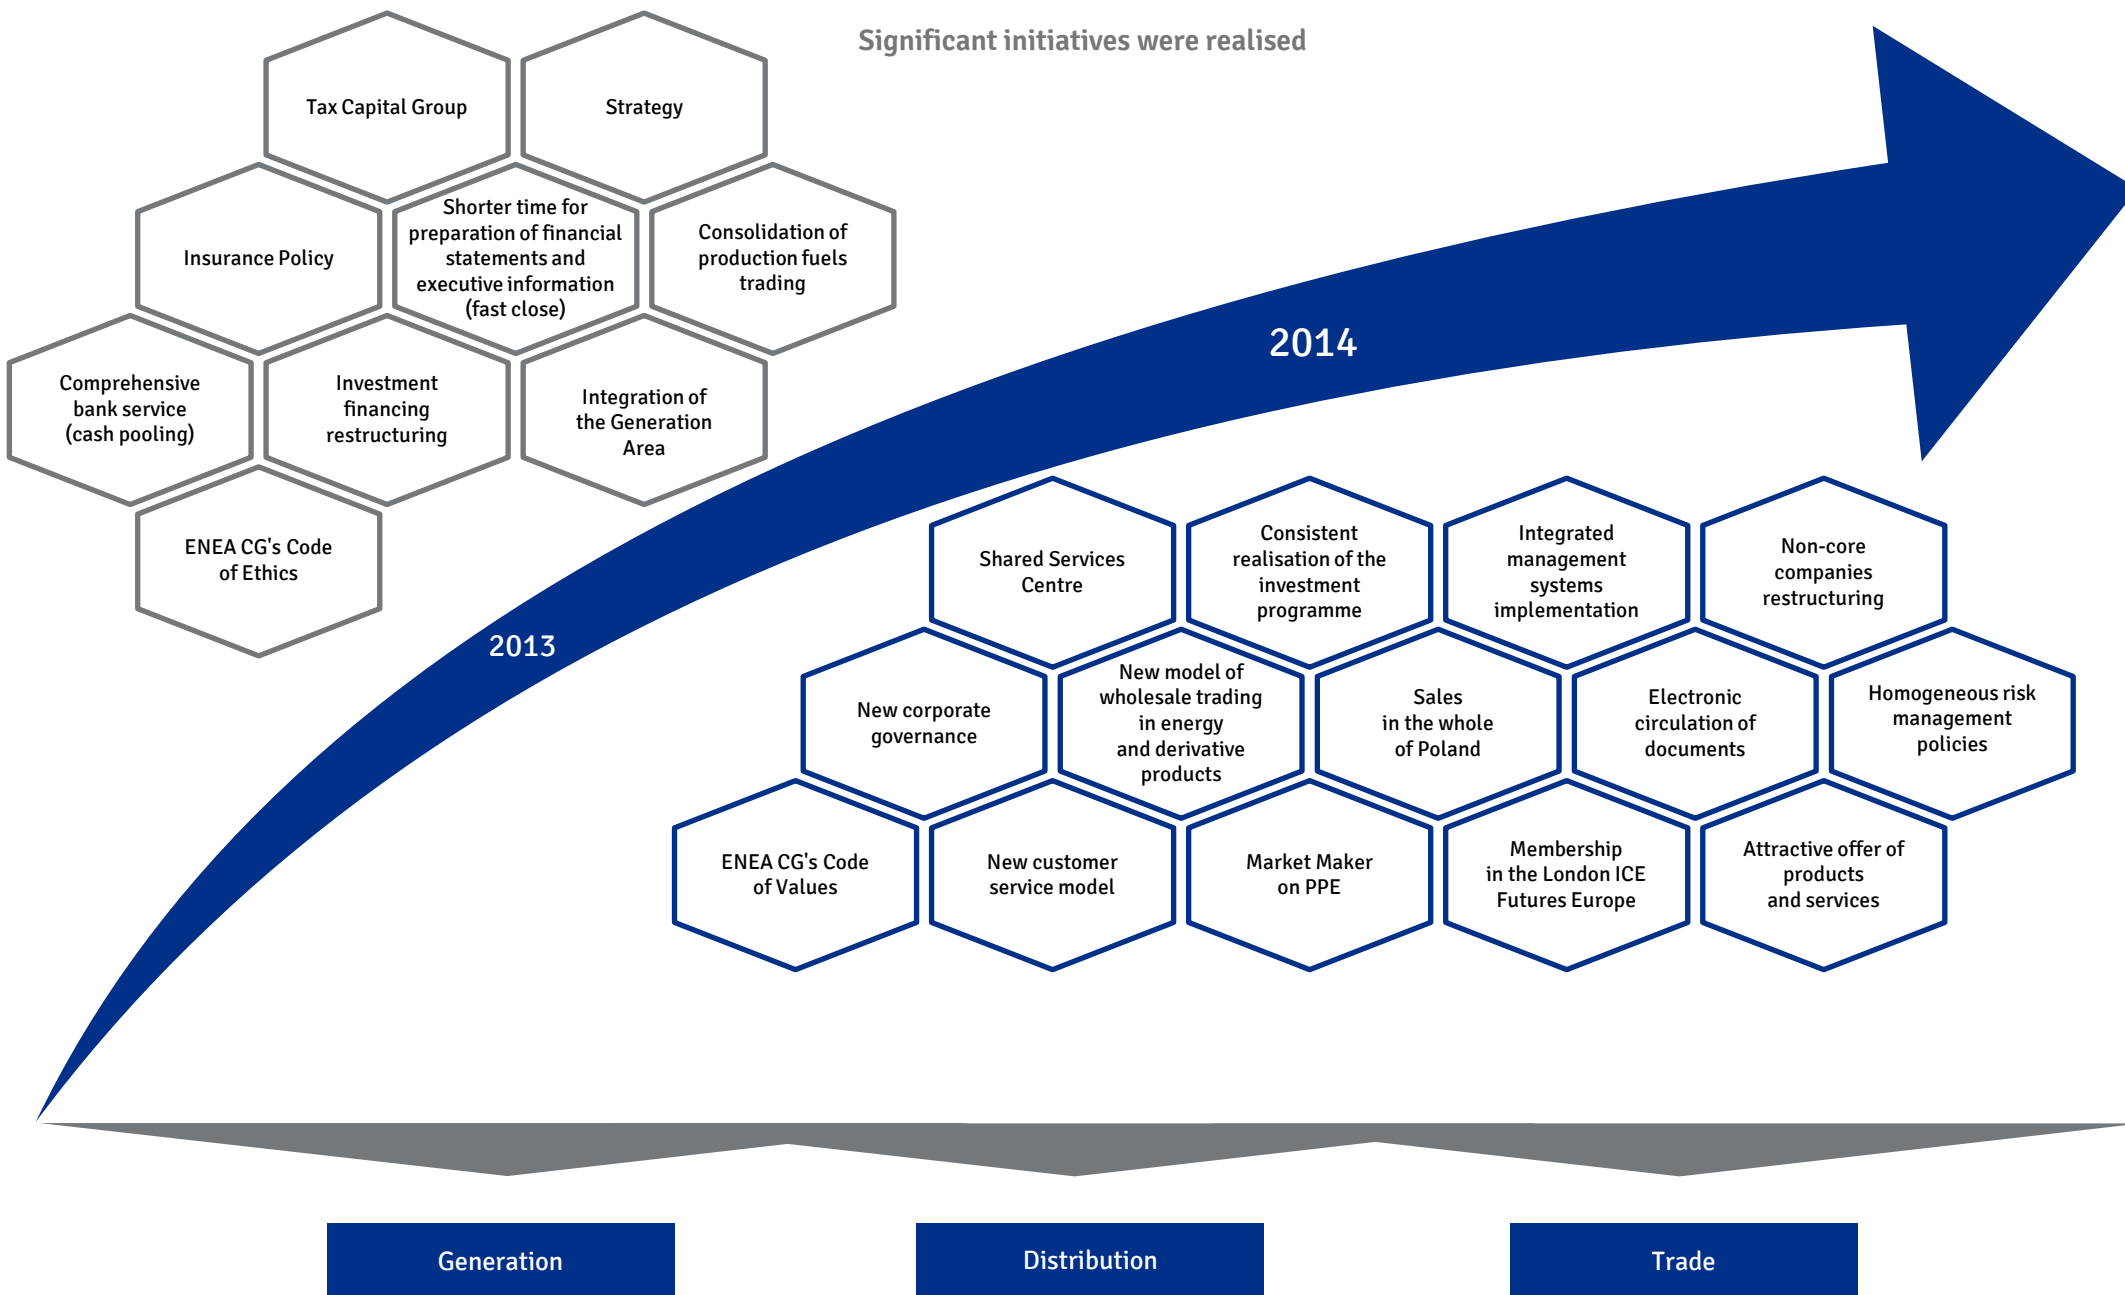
Significant initiatives were realised

Tax Capital Group

Strategy

Insurance Policy

Shorter time for preparation of financial statements and executive information (fast close)

Consolidation of production fuels trading

Comprehensive bank service (cash pooling)

Investment financing restructuring

Integration of the Generation Area

ENEA CG's Code of Ethics

2014

2013

Shared Services Centre

Consistent realisation of the investment programme

Integrated management systems implementation

Non-core companies restructuring

New corporate governance

New model of wholesale trading in energy and derivative products

Sales in the whole of Poland

Electronic circulation of documents

Homogeneous risk management policies

ENEA CG's Code of Values

New customer service model

Market Maker on PPE

Membership in the London ICE Futures Europe

Attractive offer of products and services

Generation

Distribution

Trade